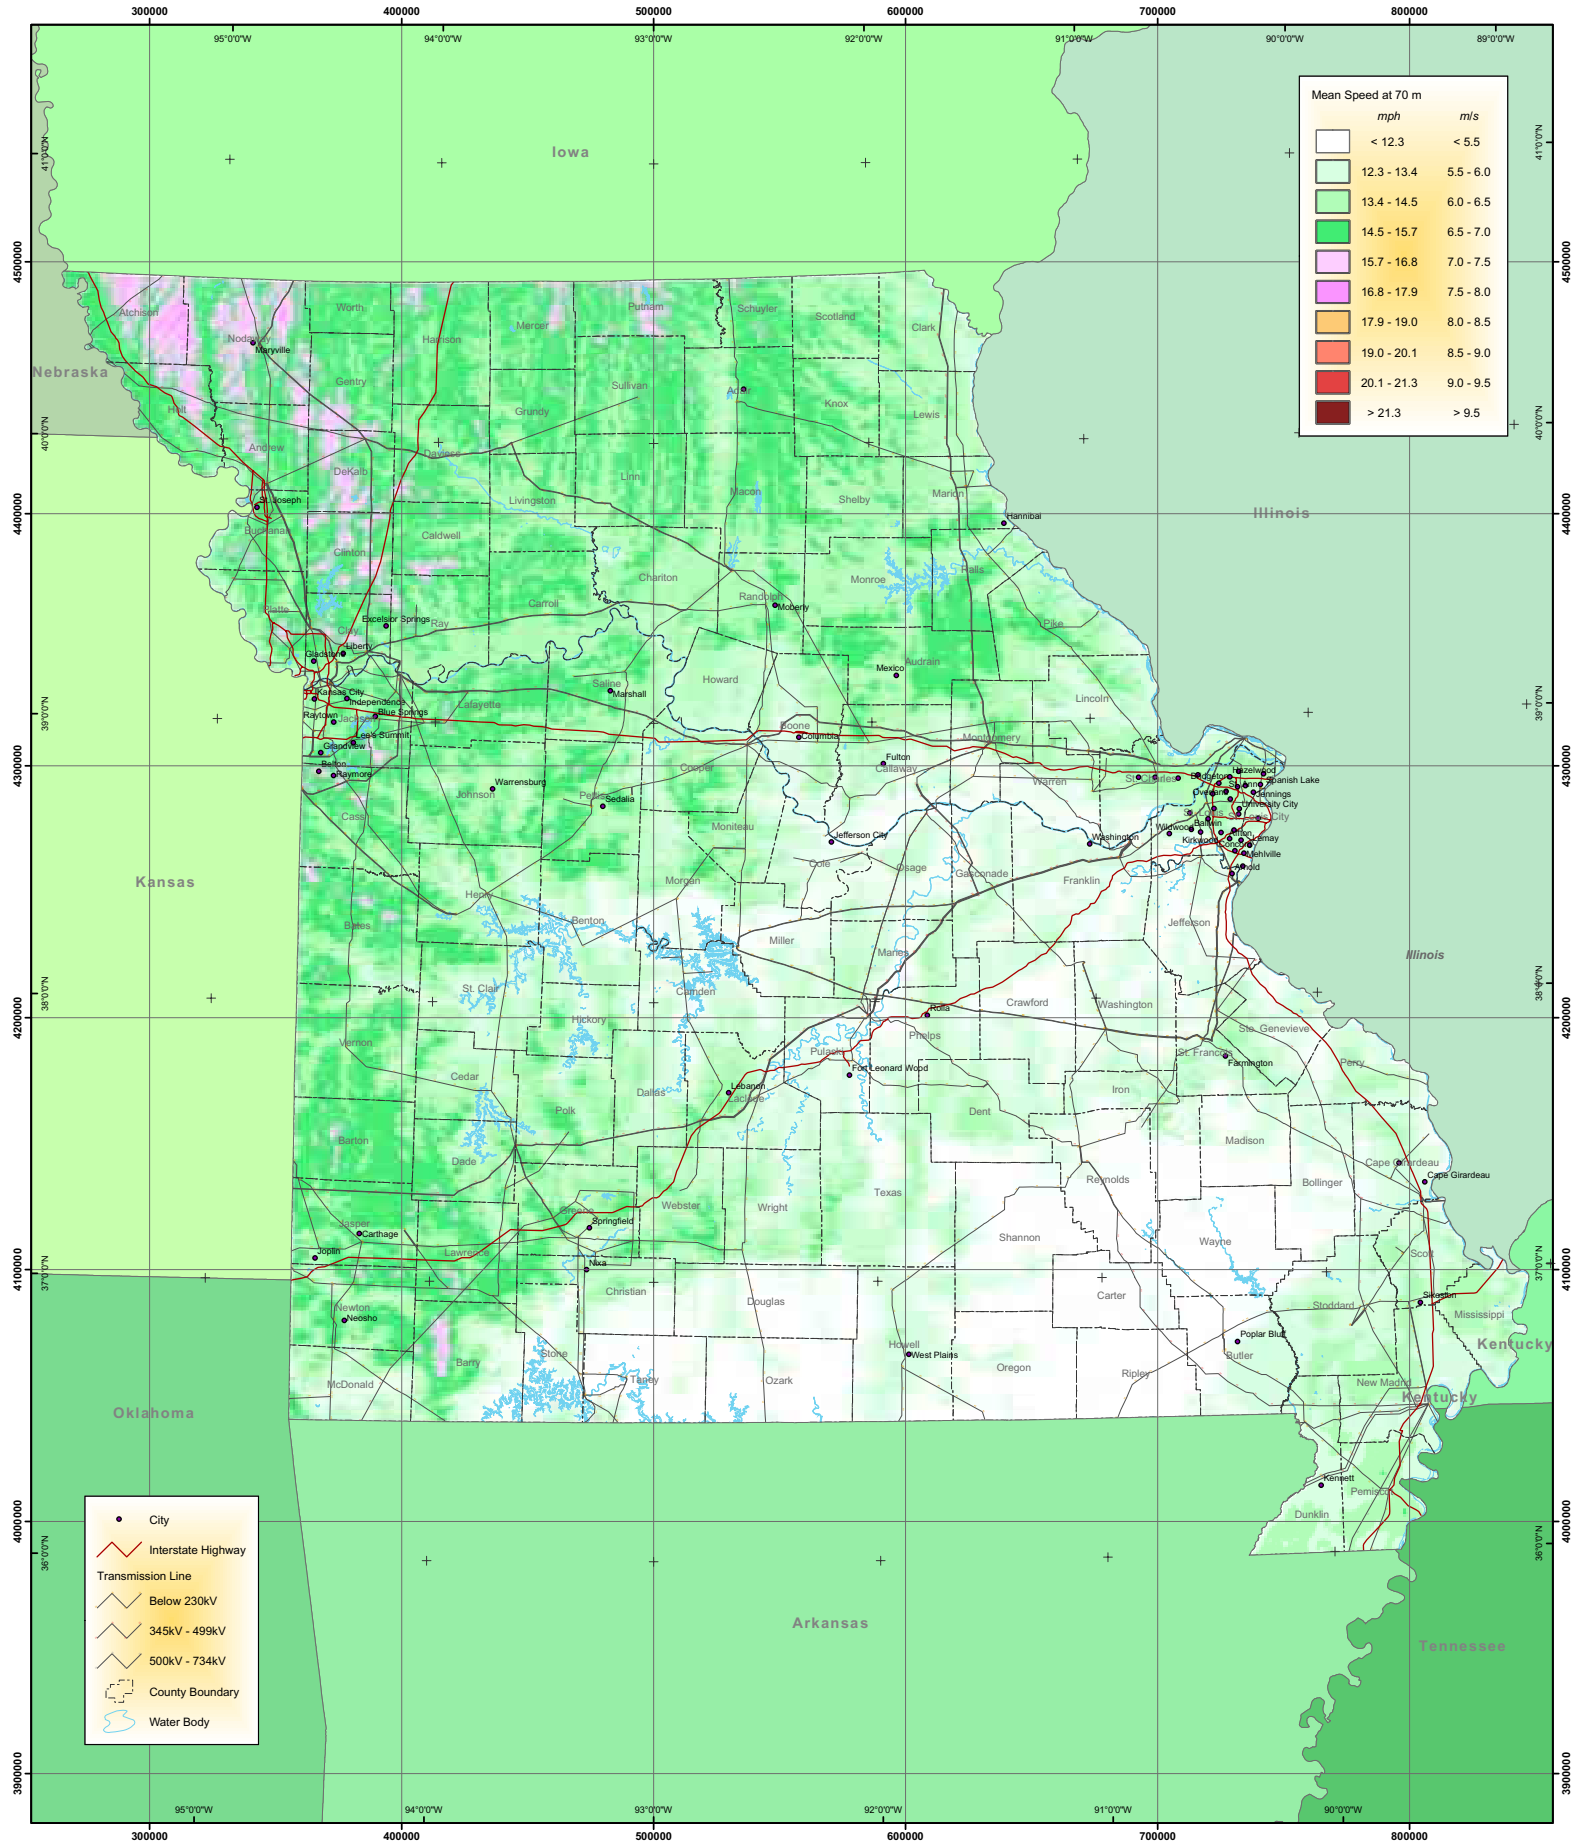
300000 400000 500000 600000 700000 800000

95°0'0"W 94°0'0"W 93°0'0"W 92°0'0"W 91°0'0"W 90°0'0"W 89°0'0"W

Mean Speed at 70 m

| | mph | m/s |
|---|---|---|
| | < 12.3 | < 5.5 |
| | 12.3 - 13.4 | 5.5 - 6.0 |
| | 13.4 - 14.5 | 6.0 - 6.5 |
| | 14.5 - 15.7 | 6.5 - 7.0 |
| | 15.7 - 16.8 | 7.0 - 7.5 |
| | 16.8 - 17.9 | 7.5 - 8.0 |
| | 17.9 - 19.0 | 8.0 - 8.5 |
| | 19.0 - 20.1 | 8.5 - 9.0 |
| | 20.1 - 21.3 | 9.0 - 9.5 |
| | > 21.3 | > 9.5 |

Iowa
Nebraska
Illinois
Kansas
Illinois
Oklahoma
Kentucky
Kentucky
Arkansas
Tennessee

Atchison Nodaway Maryville Worth Harrison Mercer Putnam Schuyler Scotland Clark Gentry Sullivan Adair Knox Lewis Holt Grundy Andrew DeKalb Daviess Linn Macon Shelby Marion St. Joseph Livingston Hannibal Buchanan Caldwell Clinton Chariton Randolph Monroe Ralls Platte Carroll Moberly Excelsior Springs Ray Clay Pike Liberty Gladstone Mexico Audrain Saline Marshall Howard Kansas City Independence Lafayette Raytown Blue Springs Jackson Lincoln Boone Lee's Summit Columbia Montgomery Grandview Fulton Callaway Belton Raymore Cooper St. Charles Bridgeton Hazelwood Spanish Lake Warren St. Ann Jennings Warrensburg Overland University City Johnson Pettis Sedalia Moniteau Cass Jefferson City Washington Wildwood Ballwin Kirkwood Clayton Lemay Concord Mehlville Arnold Franklin Cole Osage Gasconade Morgan Henry Benton Jefferson Miller Bates Maries St. Clair Camden Rolla Crawford Washington Hickory Ste. Genevieve Phelps Vernon Pulaski St. Francois Farmington Perry Cedar Fort Leonard Wood Dallas Lebanon Laclede Iron Polk Dent Madison Barton Dade Texas Reynolds Cape Girardeau Cape Girardeau Bollinger Jasper Carthage Webster Greene Springfield Wright Joplin Lawrence Nixa Shannon Wayne Scott Christian Carter Douglas Stoddard Sikeston Newton Neosho Mississippi Poplar Bluff Howell West Plains Butler Barry Stone Taney Ozark Oregon Ripley New Madrid McDonald Kenneth Pemiscot Dunklin

4500000 4400000 4300000 4200000 4100000 4000000 3900000
41°0'0"N 40°0'0"N 39°0'0"N 38°0'0"N 37°0'0"N 36°0'0"N

City
Interstate Highway
Transmission Line
Below 230kV
345kV - 499kV
500kV - 734kV
County Boundary
Water Body